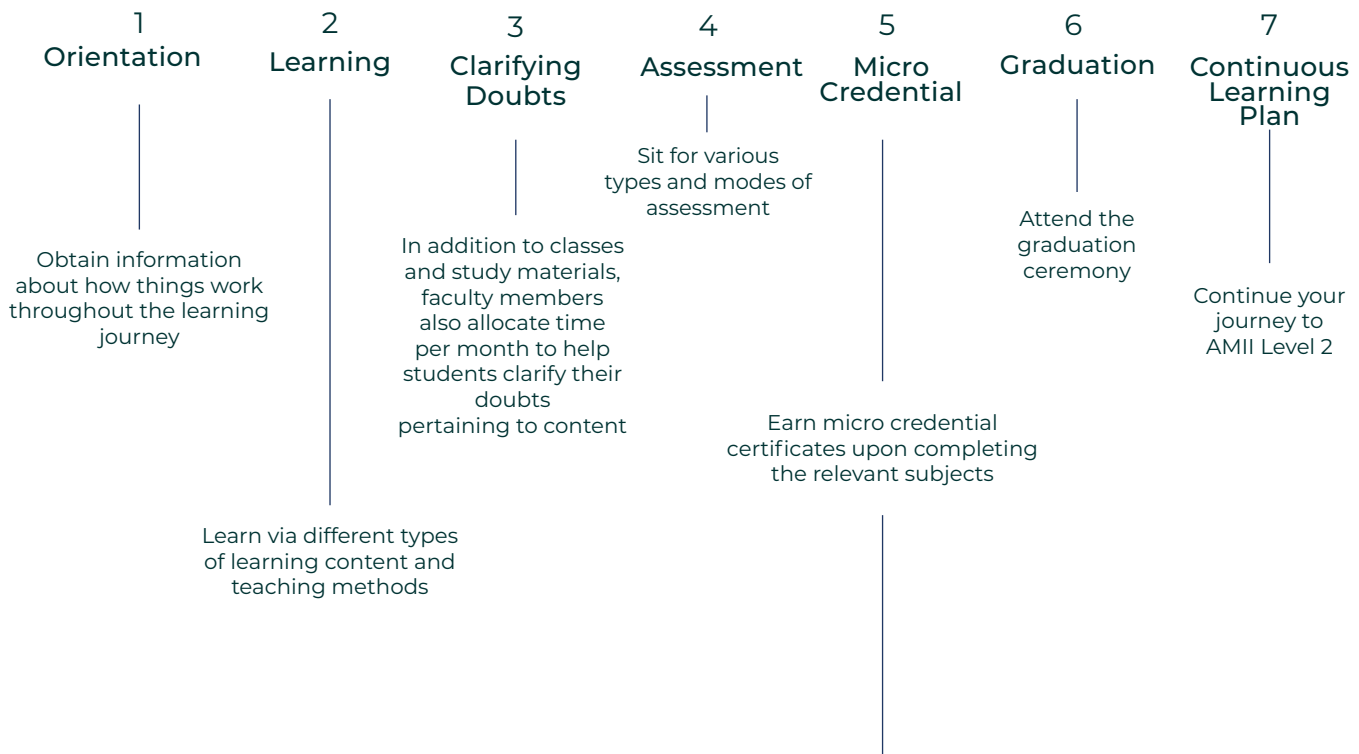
1
Orientation

Obtain information about how things work throughout the learning journey

2
Learning

Learn via different types of learning content and teaching methods

3
Clarifying Doubts

In addition to classes and study materials, faculty members also allocate time per month to help students clarify their doubts pertaining to content

4
Assessment

Sit for various types and modes of assessment

5
Micro Credential

Earn micro credential certificates upon completing the relevant subjects

6
Graduation

Attend the graduation ceremony

7
Continuous Learning Plan

Continue your journey to AMII Level 2